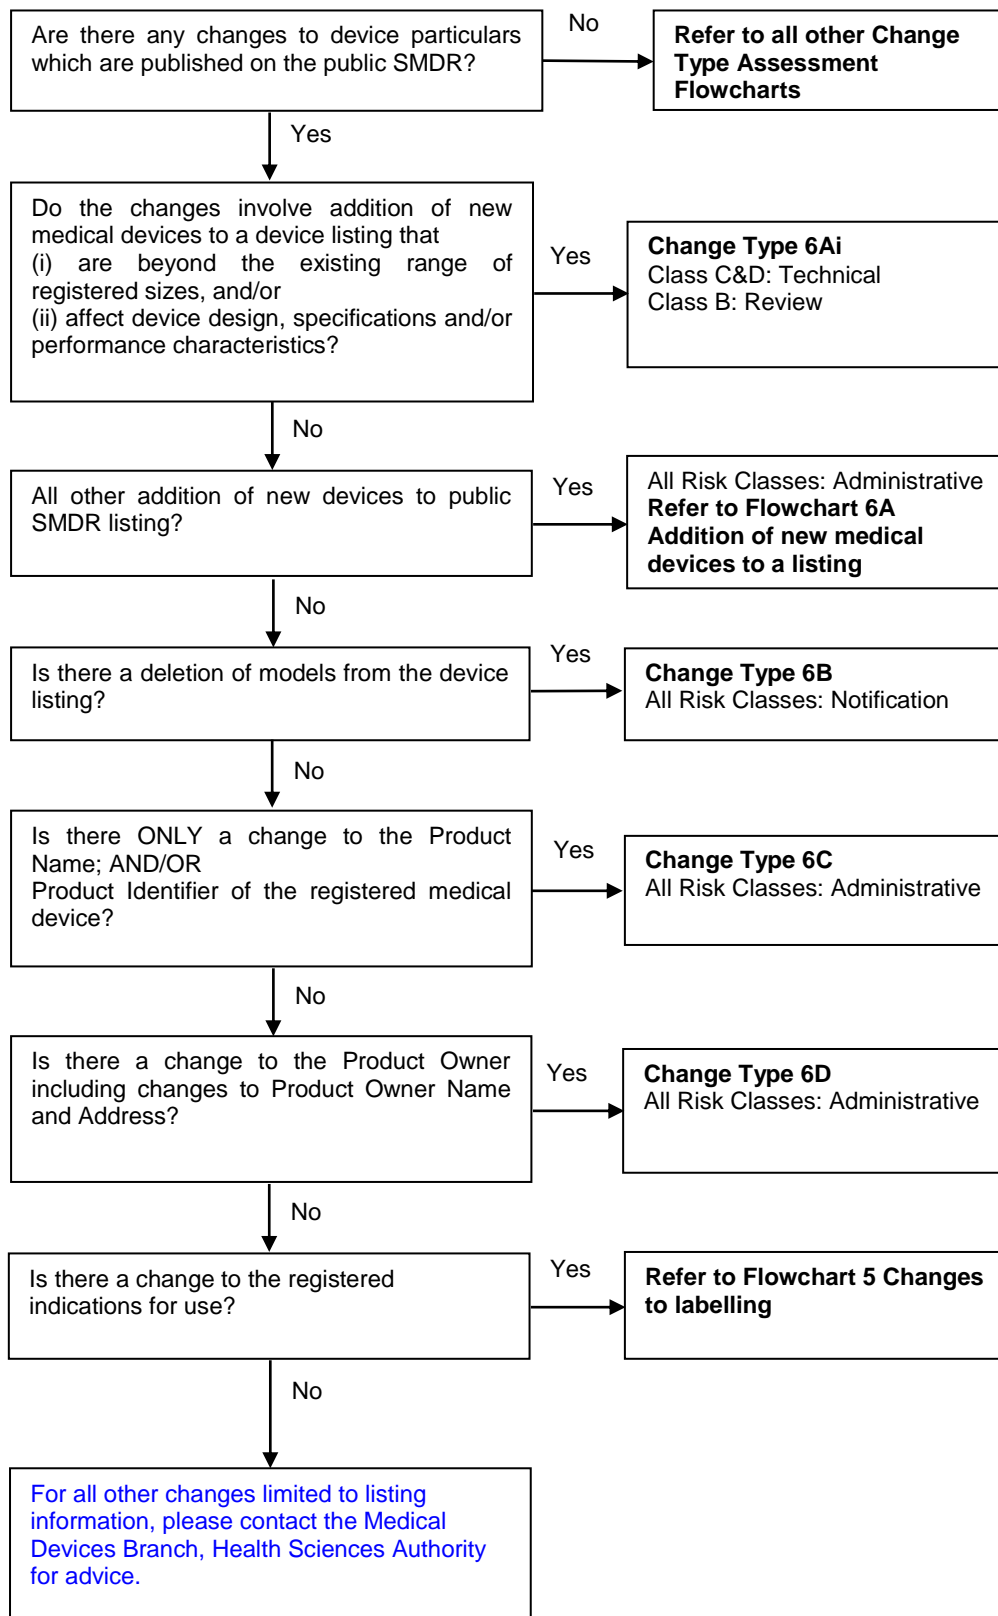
Are there any changes to device particulars which are published on the public SMDR?

No

**Refer to all other Change Type Assessment Flowcharts**

Yes

Do the changes involve addition of new medical devices to a device listing that
(i) are beyond the existing range of registered sizes, and/or
(ii) affect device design, specifications and/or performance characteristics?

Yes

**Change Type 6Ai**
Class C&D: Technical
Class B: Review

No

All other addition of new devices to public SMDR listing?

Yes

All Risk Classes: Administrative
**Refer to Flowchart 6A Addition of new medical devices to a listing**

No

Is there a deletion of models from the device listing?

Yes

**Change Type 6B**
All Risk Classes: Notification

No

Is there ONLY a change to the Product Name; AND/OR
Product Identifier of the registered medical device?

Yes

**Change Type 6C**
All Risk Classes: Administrative

No

Is there a change to the Product Owner including changes to Product Owner Name and Address?

Yes

**Change Type 6D**
All Risk Classes: Administrative

No

Is there a change to the registered indications for use?

Yes

**Refer to Flowchart 5 Changes to labelling**

No

For all other changes limited to listing information, please contact the Medical Devices Branch, Health Sciences Authority for advice.